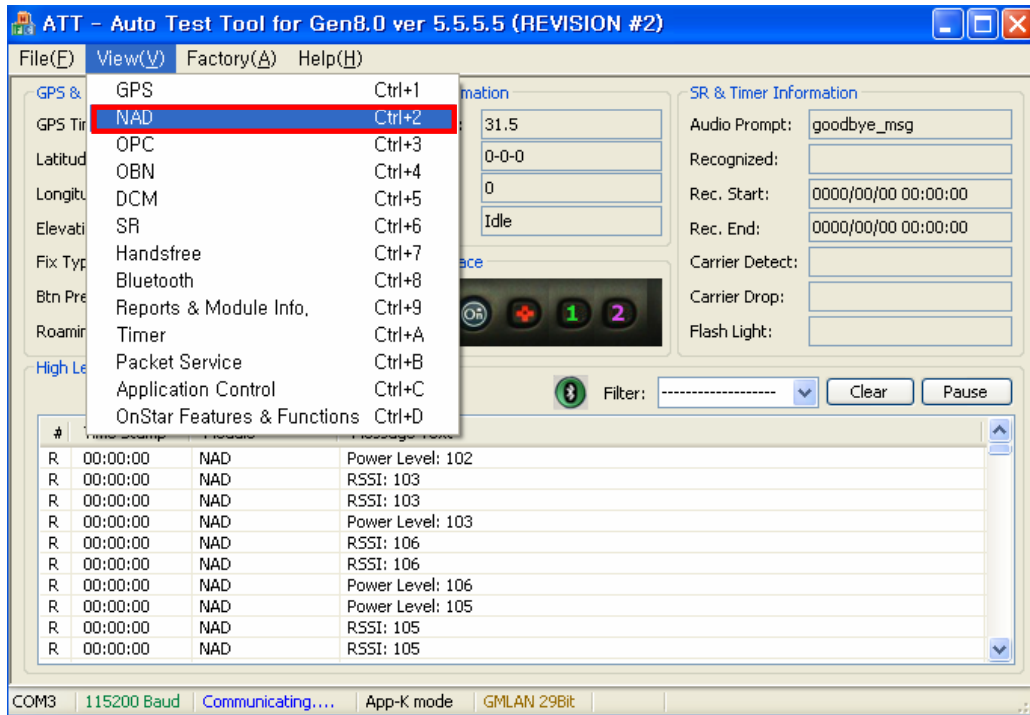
ATT – Auto Test Tool for Gen8.0 ver 5.5.5.5 (REVISION #2)

File(F) View(V) Factory(A) Help(H)

GPS & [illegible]

GPS Ti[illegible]

Latitud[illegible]

Longitu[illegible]

Elevati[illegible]

Fix Typ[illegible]

Btn Pre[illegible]

Roamin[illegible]

| | |
|---|---|
| GPS | Ctrl+1 |
| NAD | Ctrl+2 |
| OPC | Ctrl+3 |
| OBN | Ctrl+4 |
| DCM | Ctrl+5 |
| SR | Ctrl+6 |
| Handsfree | Ctrl+7 |
| Bluetooth | Ctrl+8 |
| Reports & Module Info. | Ctrl+9 |
| Timer | Ctrl+A |
| Packet Service | Ctrl+B |
| Application Control | Ctrl+C |
| OnStar Features & Functions | Ctrl+D |

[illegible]mation

31.5

0-0-0

0

Idle

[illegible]ace

1 2

SR & Timer Information

Audio Prompt: goodbye_msg

Recognized:

Rec. Start: 0000/00/00 00:00:00

Rec. End: 0000/00/00 00:00:00

Carrier Detect:

Carrier Drop:

Flash Light:

High Le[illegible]

Filter: ------------------ Clear Pause

| # | Time Stamp | Module | Message Text |
|---|---|---|---|
| R | 00:00:00 | NAD | Power Level: 102 |
| R | 00:00:00 | NAD | RSSI: 103 |
| R | 00:00:00 | NAD | RSSI: 103 |
| R | 00:00:00 | NAD | Power Level: 103 |
| R | 00:00:00 | NAD | RSSI: 106 |
| R | 00:00:00 | NAD | RSSI: 106 |
| R | 00:00:00 | NAD | Power Level: 106 |
| R | 00:00:00 | NAD | Power Level: 105 |
| R | 00:00:00 | NAD | RSSI: 105 |
| R | 00:00:00 | NAD | RSSI: 105 |

COM3 115200 Baud Communicating.... App-K mode GMLAN 29Bit